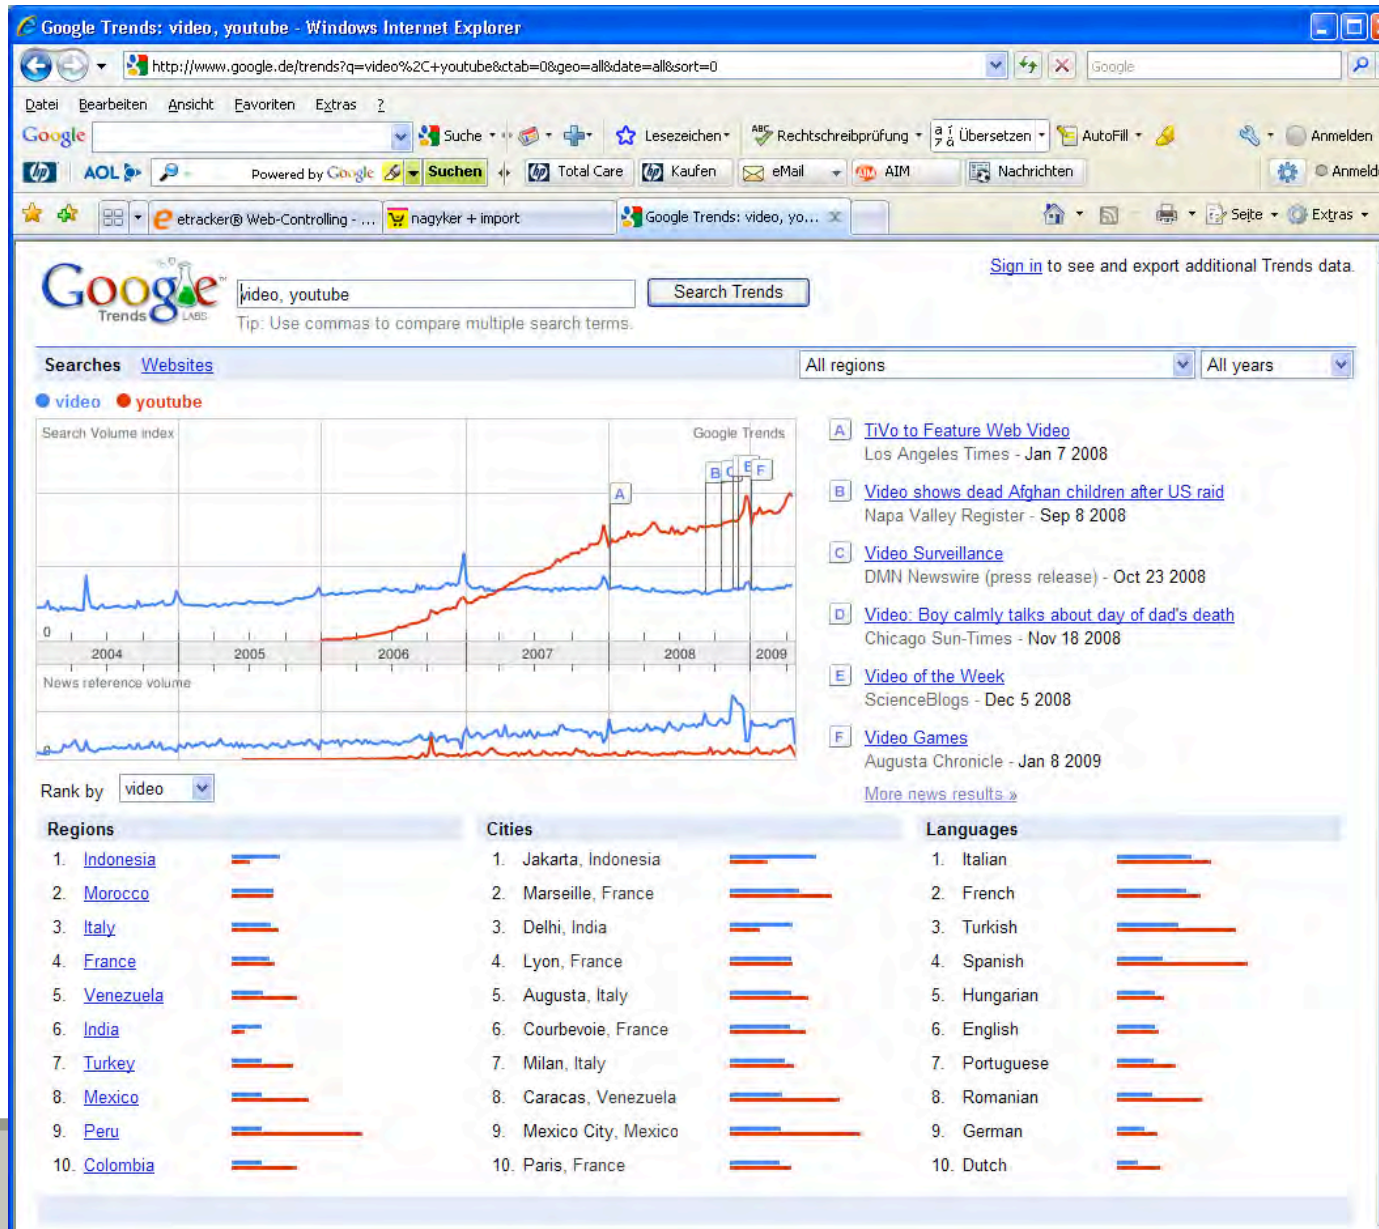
Google Trends: video, youtube - Windows Internet Explorer

http://www.google.de/trends?q=video%2C+youtube&ctab=0&geo=all&date=all&sort=0

Google

Datei Bearbeiten Ansicht Favoriten Extras ?

Google Suche Lesezeichen Rechtschreibprüfung Übersetzen AutoFill Anmelden

AOL Powered by Google Suchen Total Care Kaufen eMail AIM Nachrichten Anmeld

etracker® Web-Controlling - ... nagyker + import Google Trends: video, yo... Seite Extras

Google Trends LABS

video, youtube Search Trends

Tip: Use commas to compare multiple search terms.

Sign in to see and export additional Trends data.

Searches Websites All regions All years

video youtube

Search Volume index Google Trends

A B C D E F

0

2004 2005 2006 2007 2008 2009

News reference volume

A TiVo to Feature Web Video
Los Angeles Times - Jan 7 2008

B Video shows dead Afghan children after US raid
Napa Valley Register - Sep 8 2008

C Video Surveillance
DMN Newswire (press release) - Oct 23 2008

D Video: Boy calmly talks about day of dad's death
Chicago Sun-Times - Nov 18 2008

E Video of the Week
ScienceBlogs - Dec 5 2008

F Video Games
Augusta Chronicle - Jan 8 2009

More news results »

Rank by video

Regions
1. Indonesia
2. Morocco
3. Italy
4. France
5. Venezuela
6. India
7. Turkey
8. Mexico
9. Peru
10. Colombia

Cities
1. Jakarta, Indonesia
2. Marseille, France
3. Delhi, India
4. Lyon, France
5. Augusta, Italy
6. Courbevoie, France
7. Milan, Italy
8. Caracas, Venezuela
9. Mexico City, Mexico
10. Paris, France

Languages
1. Italian
2. French
3. Turkish
4. Spanish
5. Hungarian
6. English
7. Portuguese
8. Romanian
9. German
10. Dutch